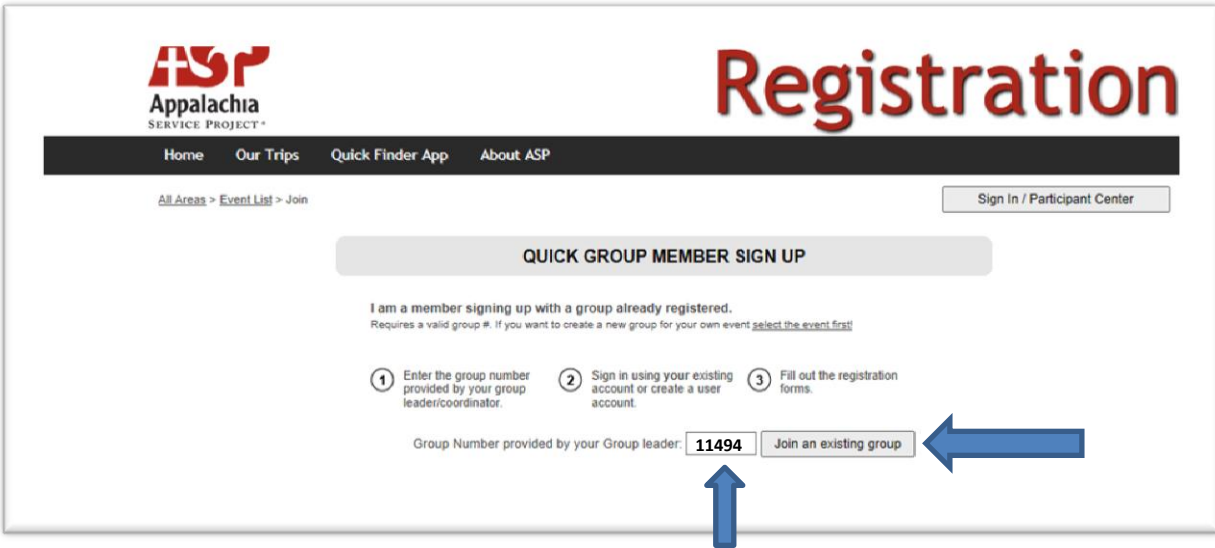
ASP
Appalachia
Service Project®

Registration

Home Our Trips Quick Finder App About ASP

All Areas > Event List > Join

Sign In / Participant Center

QUICK GROUP MEMBER SIGN UP

I am a member signing up with a group already registered.
Requires a valid group #. If you want to create a new group for your own event select the event first!

1 Enter the group number provided by your group leader/coordinator.

2 Sign in using your existing account or create a user account.

3 Fill out the registration forms.

Group Number provided by your Group leader: 11494 Join an existing group